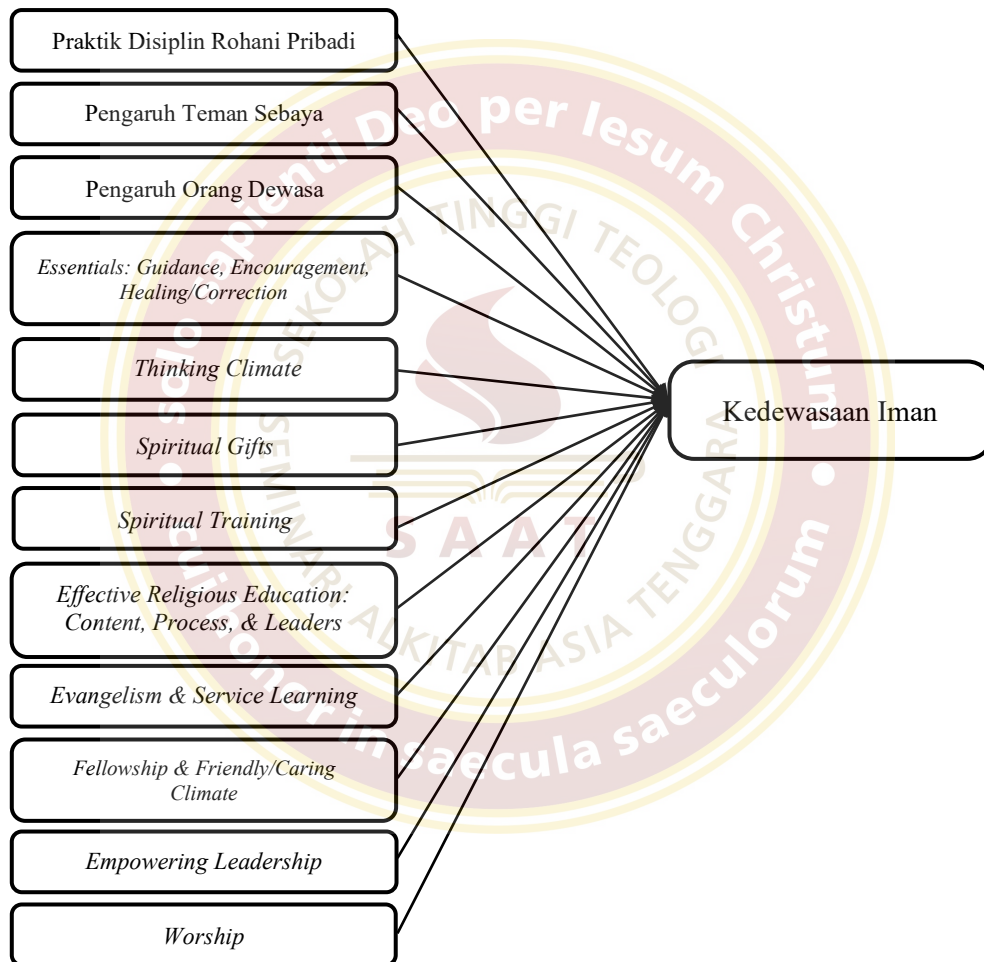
Praktik Disiplin Rohani Pribadi

Pengaruh Teman Sebaya

Pengaruh Orang Dewasa

*Essentials: Guidance, Encouragement, Healing/Correction*

*Thinking Climate*

*Spiritual Gifts*

*Spiritual Training*

*Effective Religious Education: Content, Process, & Leaders*

*Evangelism & Service Learning*

*Fellowship & Friendly/Caring Climate*

*Empowering Leadership*

*Worship*

Kedewasaan Iman

Soli Deo per Iesum Christum • in saecula saeculorum •
SEKOLAH TINGGI TEOLOGI SEMINARI ALKITAB ASIA TENGGARA
SAAT